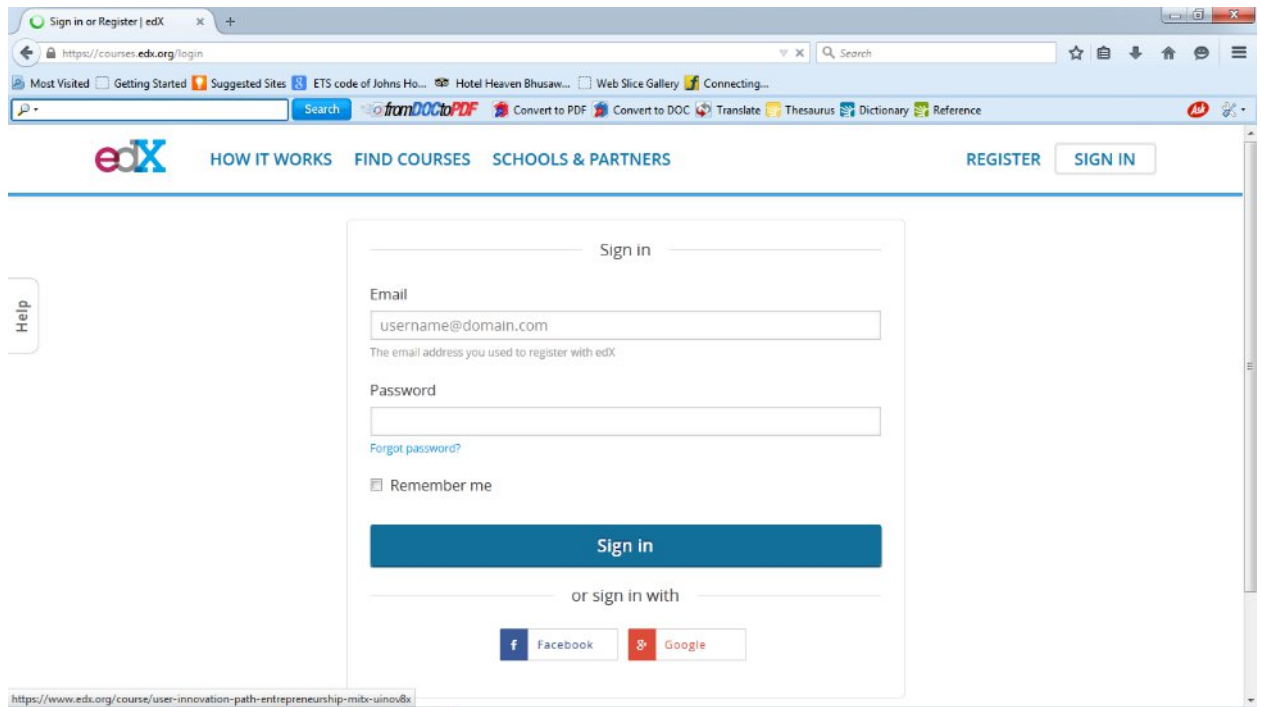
Sign in or Register | edX ×
+
https://courses.edx.org/login
Search
Most Visited Getting Started Suggested Sites ETS code of Johns Ho... Hotel Heaven Bhusaw... Web Slice Gallery Connecting...
Search
fromDOCtoPDF
Convert to PDF Convert to DOC Translate Thesaurus Dictionary Reference

edX
HOW IT WORKS FIND COURSES SCHOOLS & PARTNERS
REGISTER SIGN IN

Help

Sign in

Email
username@domain.com
The email address you used to register with edX

Password

Forgot password?

Remember me

Sign in

or sign in with

Facebook Google

https://www.edx.org/course/user-innovation-path-entrepreneurship-mitx-uinov8x